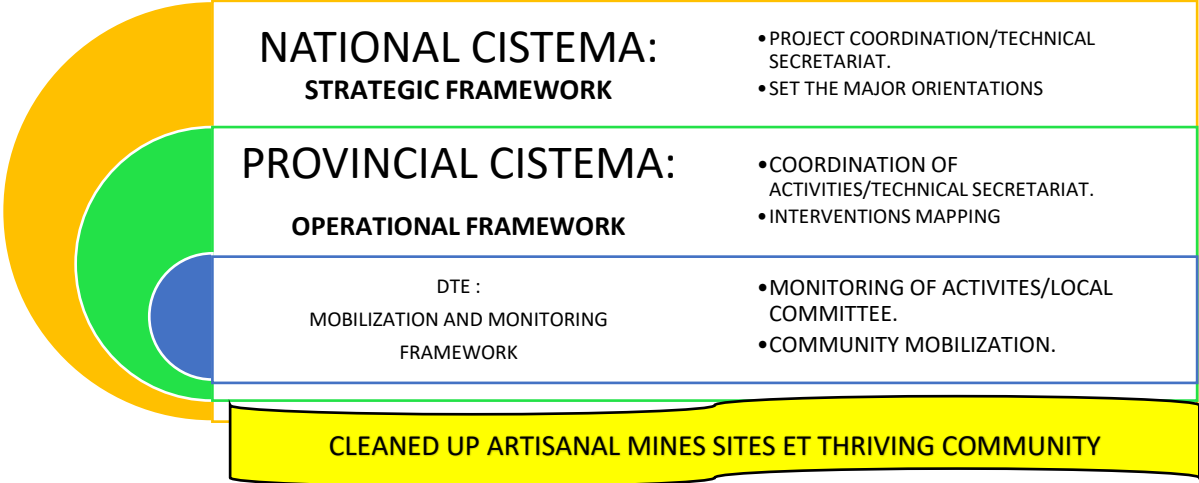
NATIONAL CISTEMA:
STRATEGIC FRAMEWORK

•PROJECT COORDINATION/TECHNICAL SECRETARIAT.
•SET THE MAJOR ORIENTATIONS

PROVINCIAL CISTEMA:
OPERATIONAL FRAMEWORK

•COORDINATION OF ACTIVITIES/TECHNICAL SECRETARIAT.
•INTERVENTIONS MAPPING

DTE :
MOBILIZATION AND MONITORING FRAMEWORK

•MONITORING OF ACTIVITES/LOCAL COMMITTEE.
•COMMUNITY MOBILIZATION.

CLEANED UP ARTISANAL MINES SITES ET THRIVING COMMUNITY